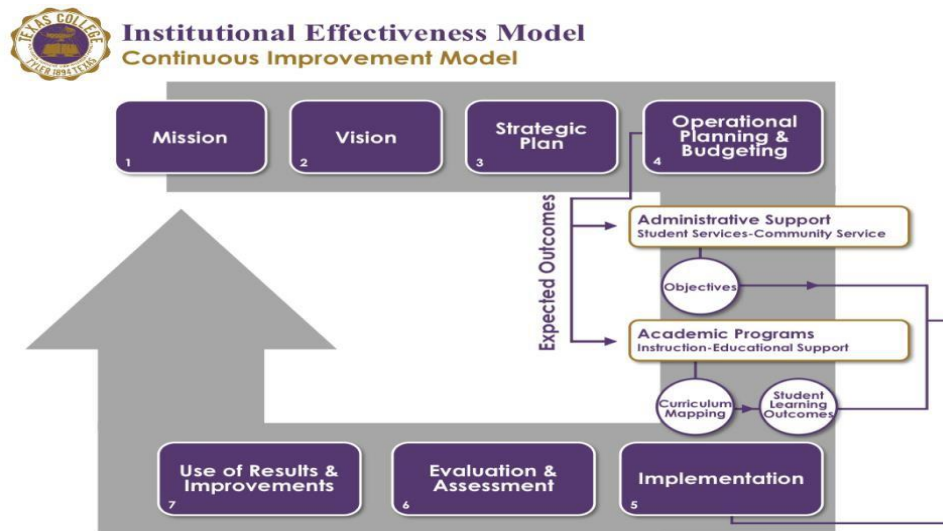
TEXAS COLLEGE
TYLER 1894 TEXAS

Institutional Effectiveness Model
Continuous Improvement Model

Mission
1

Vision
2

Strategic Plan
3

Operational Planning & Budgeting
4

Expected Outcomes

Administrative Support
Student Services-Community Service

Objectives

Academic Programs
Instruction-Educational Support

Curriculum Mapping

Student Learning Outcomes

Use of Results & Improvements
7

Evaluation & Assessment
6

Implementation
5